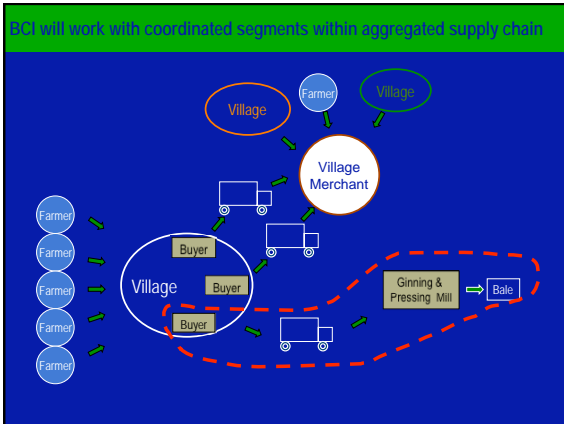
BCI will work with coordinated segments within aggregated supply chain

Village

Farmer

Village

Village Merchant

Farmer

Farmer

Farmer

Farmer

Farmer

Buyer

Village

Buyer

Buyer

Ginning & Pressing Mill

Bale